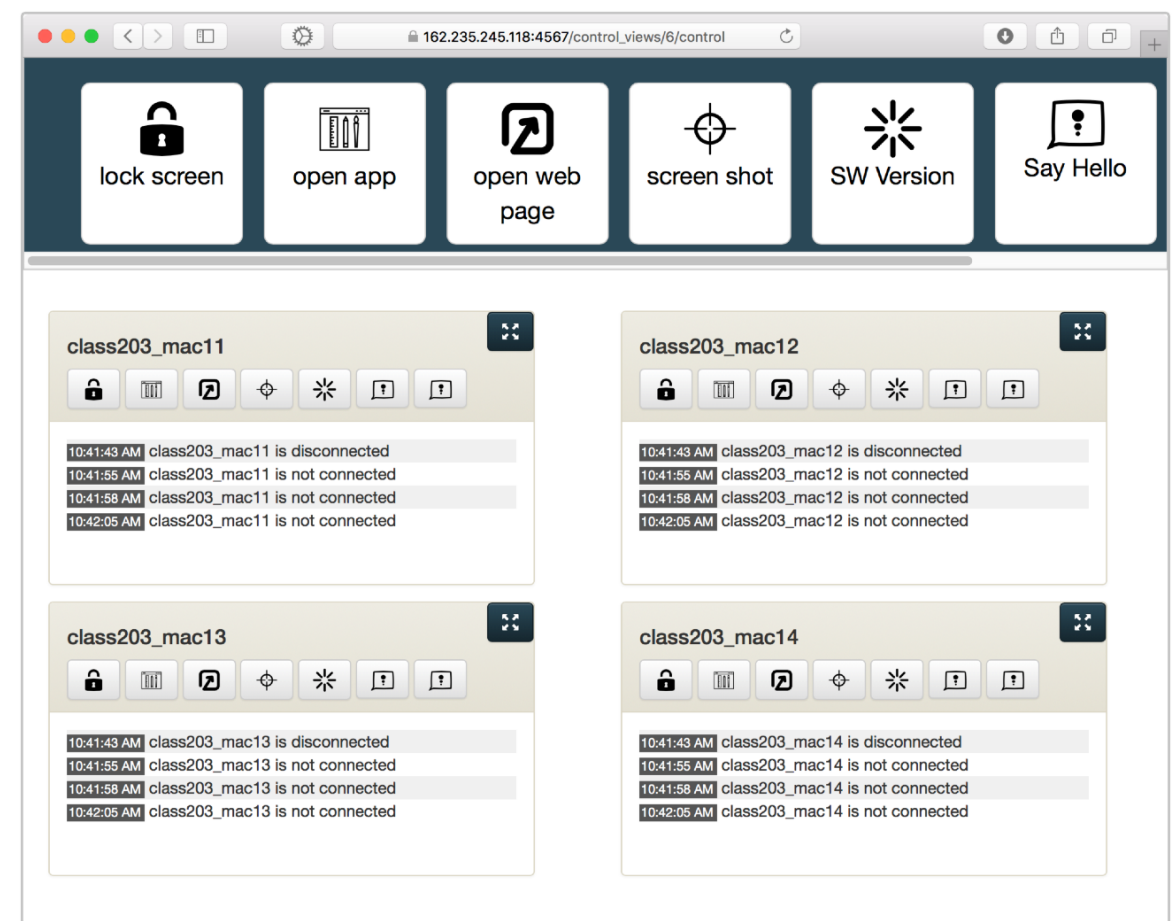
162.235.245.118:4567/control_views/6/control

lock screen

open app

open web page

screen shot

SW Version

Say Hello

class203_mac11

10:41:43 AM class203_mac11 is disconnected
10:41:55 AM class203_mac11 is not connected
10:41:58 AM class203_mac11 is not connected
10:42:05 AM class203_mac11 is not connected

class203_mac12

10:41:43 AM class203_mac12 is disconnected
10:41:55 AM class203_mac12 is not connected
10:41:58 AM class203_mac12 is not connected
10:42:05 AM class203_mac12 is not connected

class203_mac13

10:41:43 AM class203_mac13 is disconnected
10:41:55 AM class203_mac13 is not connected
10:41:58 AM class203_mac13 is not connected
10:42:05 AM class203_mac13 is not connected

class203_mac14

10:41:43 AM class203_mac14 is disconnected
10:41:55 AM class203_mac14 is not connected
10:41:58 AM class203_mac14 is not connected
10:42:05 AM class203_mac14 is not connected